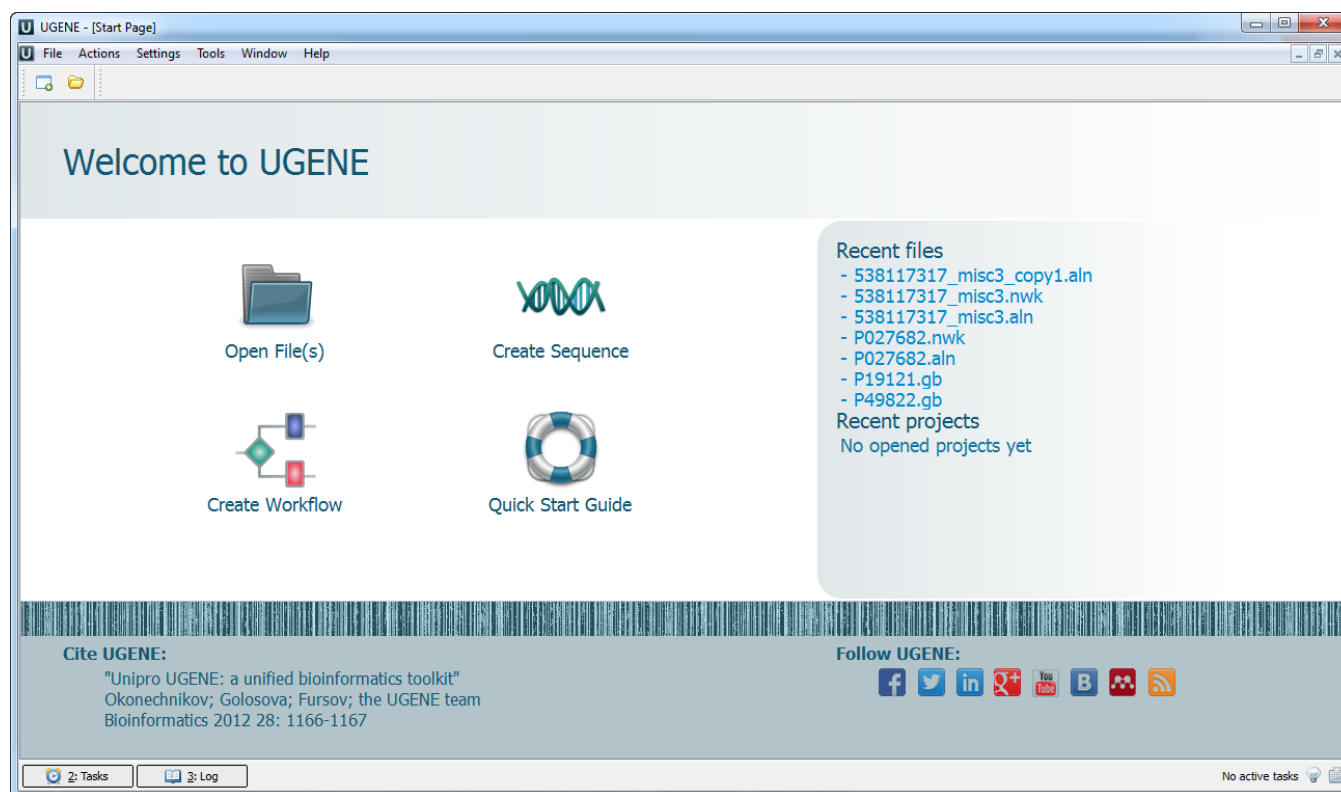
UGENE - [Start Page]

File Actions Settings Tools Window Help

Welcome to UGENE

Open File(s)

Create Sequence

Create Workflow

Quick Start Guide

Recent files
- 538117317_misc3_copy1.aln
- 538117317_misc3.nwk
- 538117317_misc3.aln
- P027682.nwk
- P027682.aln
- P19121.gb
- P49822.gb
Recent projects
No opened projects yet

Cite UGENE:
"Unipro UGENE: a unified bioinformatics toolkit"
Okonechnikov; Golosova; Fursov; the UGENE team
Bioinformatics 2012 28: 1166-1167

Follow UGENE:

You Tube

B

2: Tasks

3: Log

No active tasks